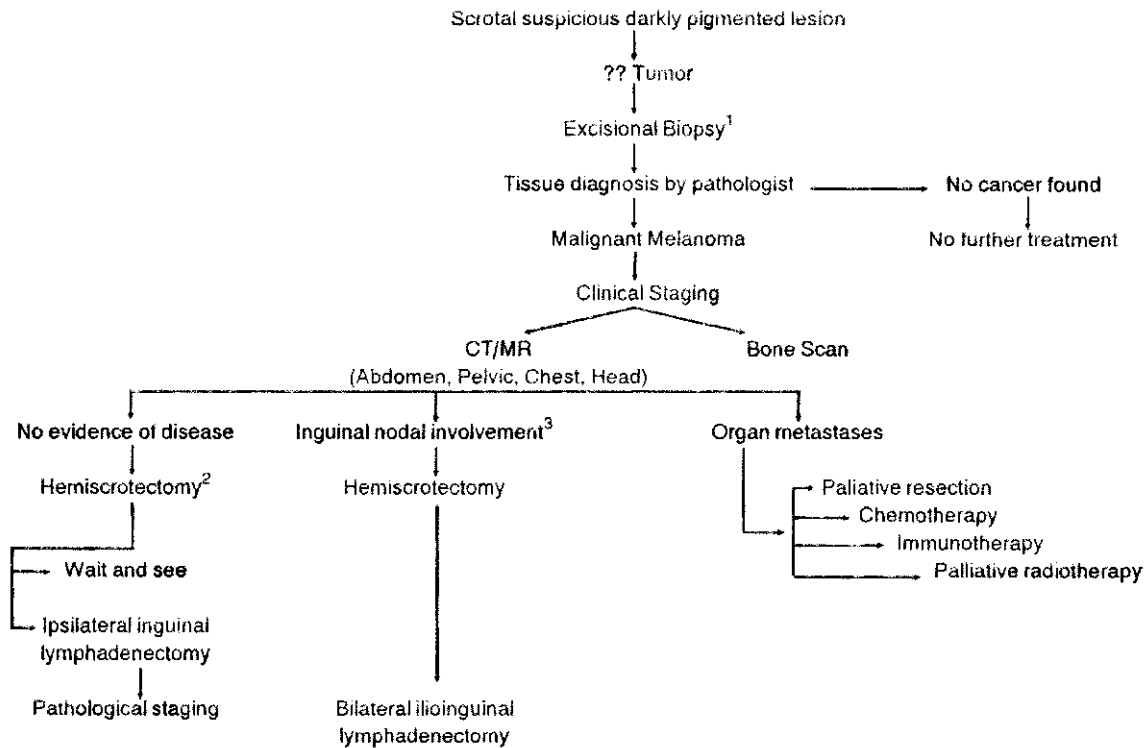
Scrotal suspicious darkly pigmented lesion

?? Tumor

Excisional Biopsy$^1$

Tissue diagnosis by pathologist

No cancer found

No further treatment

Malignant Melanoma

Clinical Staging

CT/MR
(Abdomen, Pelvic, Chest, Head)

Bone Scan

No evidence of disease

Hemiscrotectomy$^2$

Wait and see

Ipsilateral inguinal lymphadenectomy

Pathological staging

Inguinal nodal involvement$^3$

Hemiscrotectomy

Bilateral ilioinguinal lymphadenectomy

Organ metastases

Paliative resection

Chemotherapy

Immunotherapy

Palliative radiotherapy